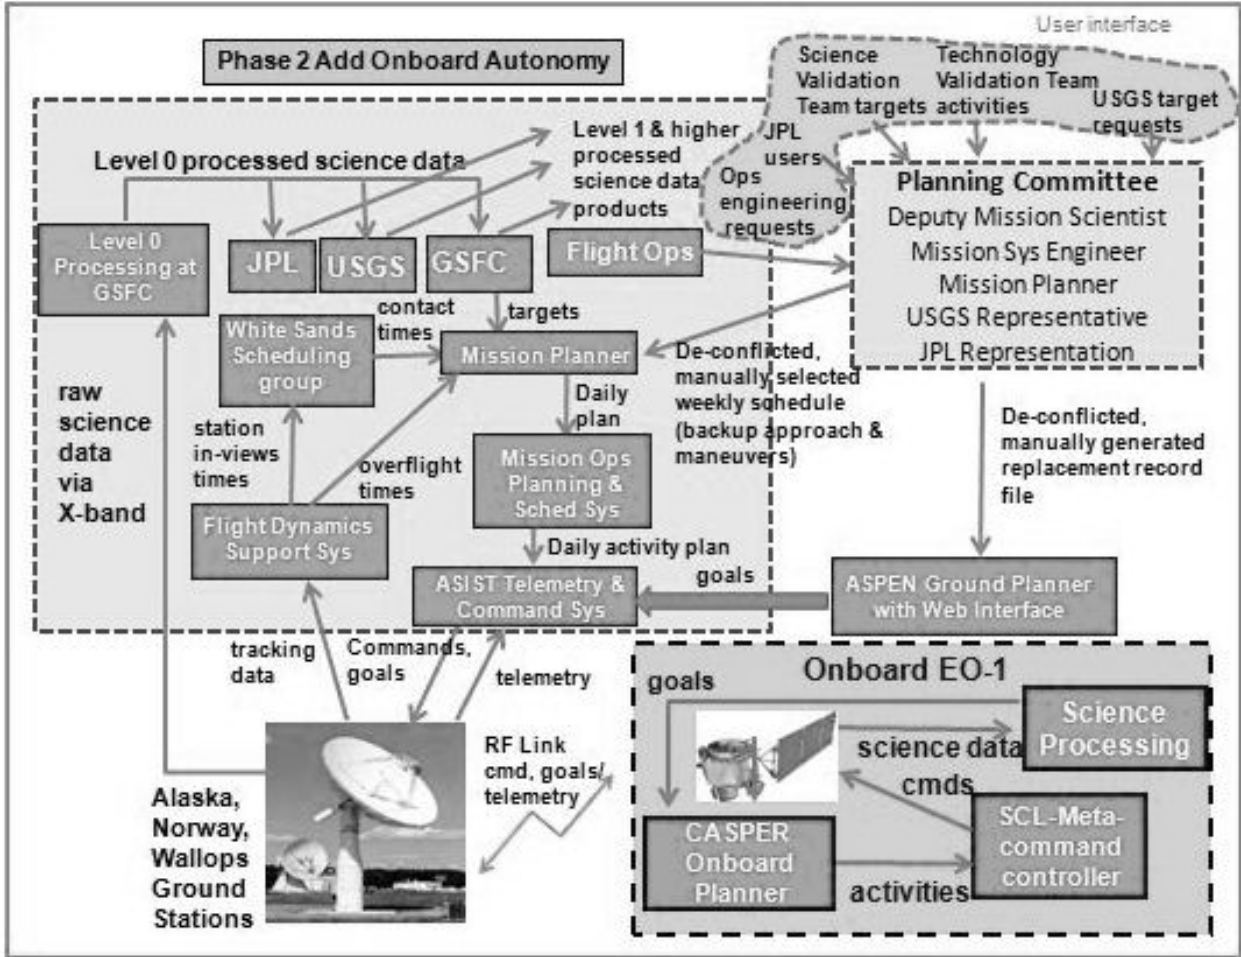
User interface

Phase 2 Add Onboard Autonomy

Science Validation Team targets

Technology Validation Team activities

USGS target requests

JPL users

Ops engineering requests

Level 0 processed science data

Level 1 & higher processed science data products

Planning Committee
Deputy Mission Scientist
Mission Sys Engineer
Mission Planner
USGS Representative
JPL Representation

Level 0 Processing at GSFC

JPL

USGS

GSFC

Flight Ops

contact times

targets

White Sands Scheduling group

Mission Planner

De-conflicted, manually selected weekly schedule (backup approach & maneuvers)

Daily plan

raw science data via X-band

station in-views times

overflight times

Mission Ops Planning & Sched Sys

De-conflicted, manually generated replacement record file

Flight Dynamics Support Sys

Daily activity plan

goals

ASIST Telemetry & Command Sys

ASPEN Ground Planner with Web Interface

tracking data

Commands, goals

telemetry

Onboard EO-1

goals

Science Processing

science data

cmds

RF Link cmd, goals/ telemetry

Alaska, Norway, Wallops Ground Stations

CASPER Onboard Planner

SCL-Meta-command controller

activities